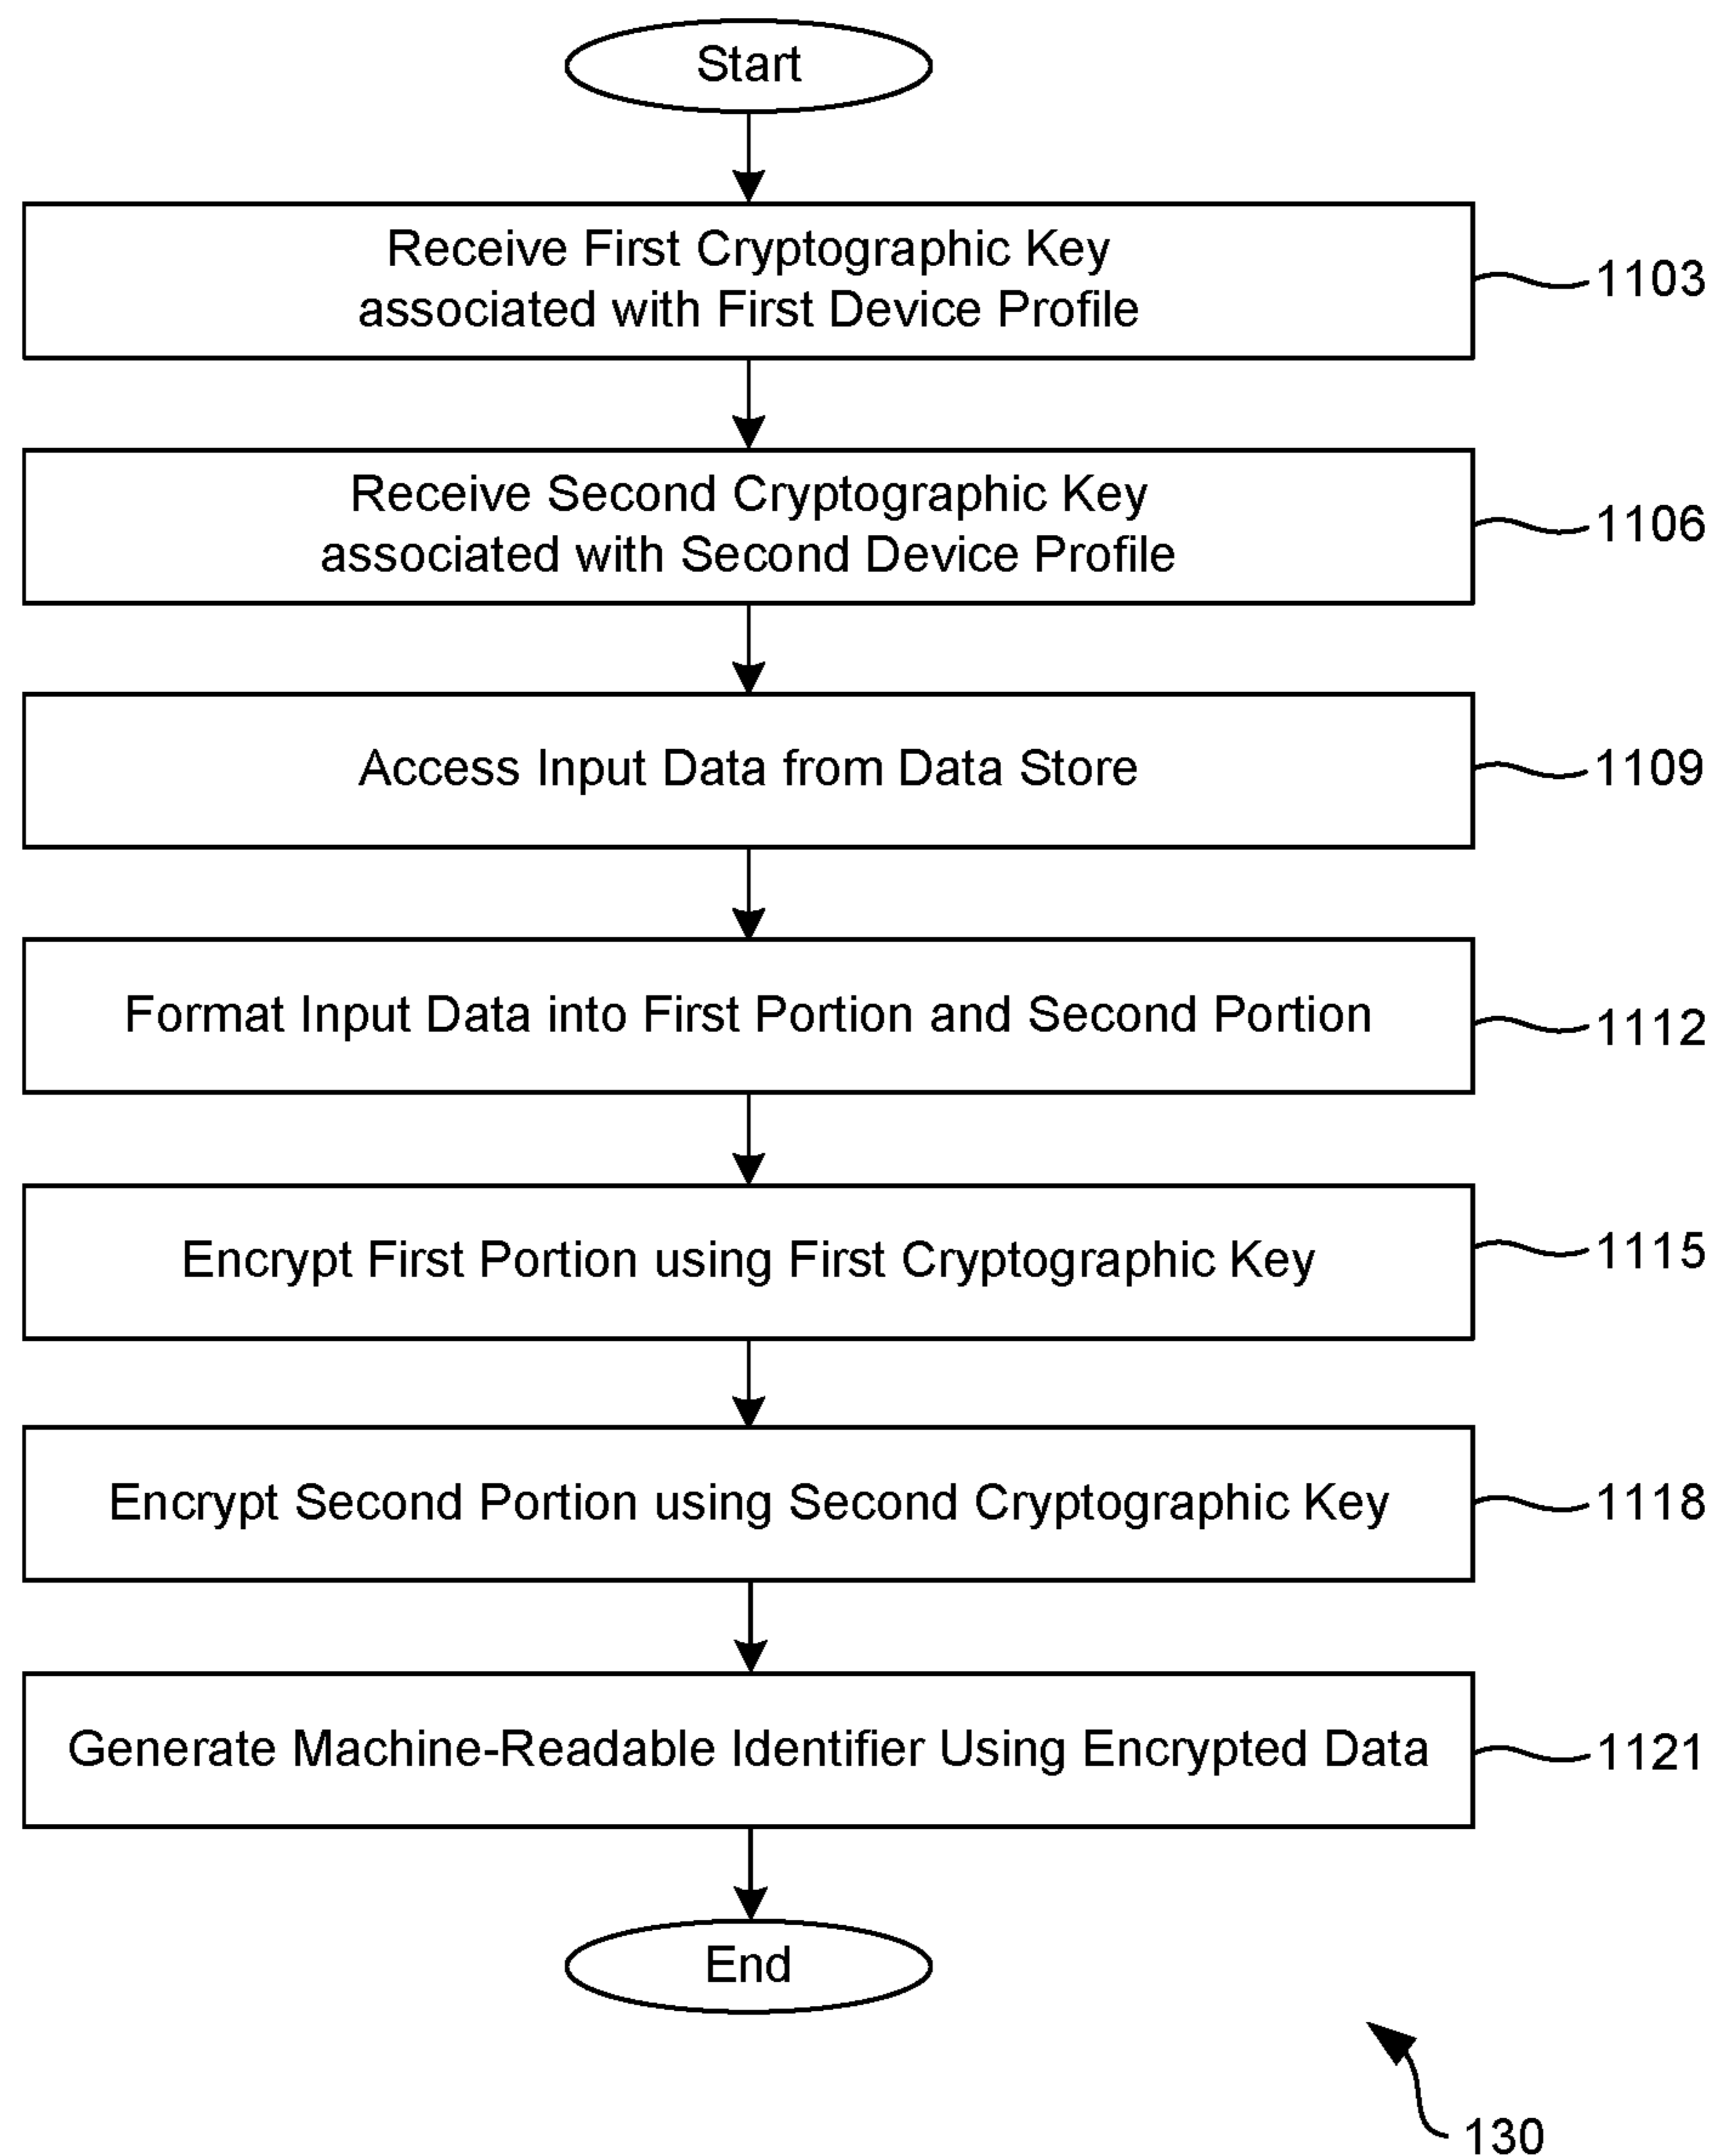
Start

Receive First Cryptographic Key associated with First Device Profile

1103

Receive Second Cryptographic Key associated with Second Device Profile

1106

Access Input Data from Data Store

1109

Format Input Data into First Portion and Second Portion

1112

Encrypt First Portion using First Cryptographic Key

1115

Encrypt Second Portion using Second Cryptographic Key

1118

Generate Machine-Readable Identifier Using Encrypted Data

1121

End

130